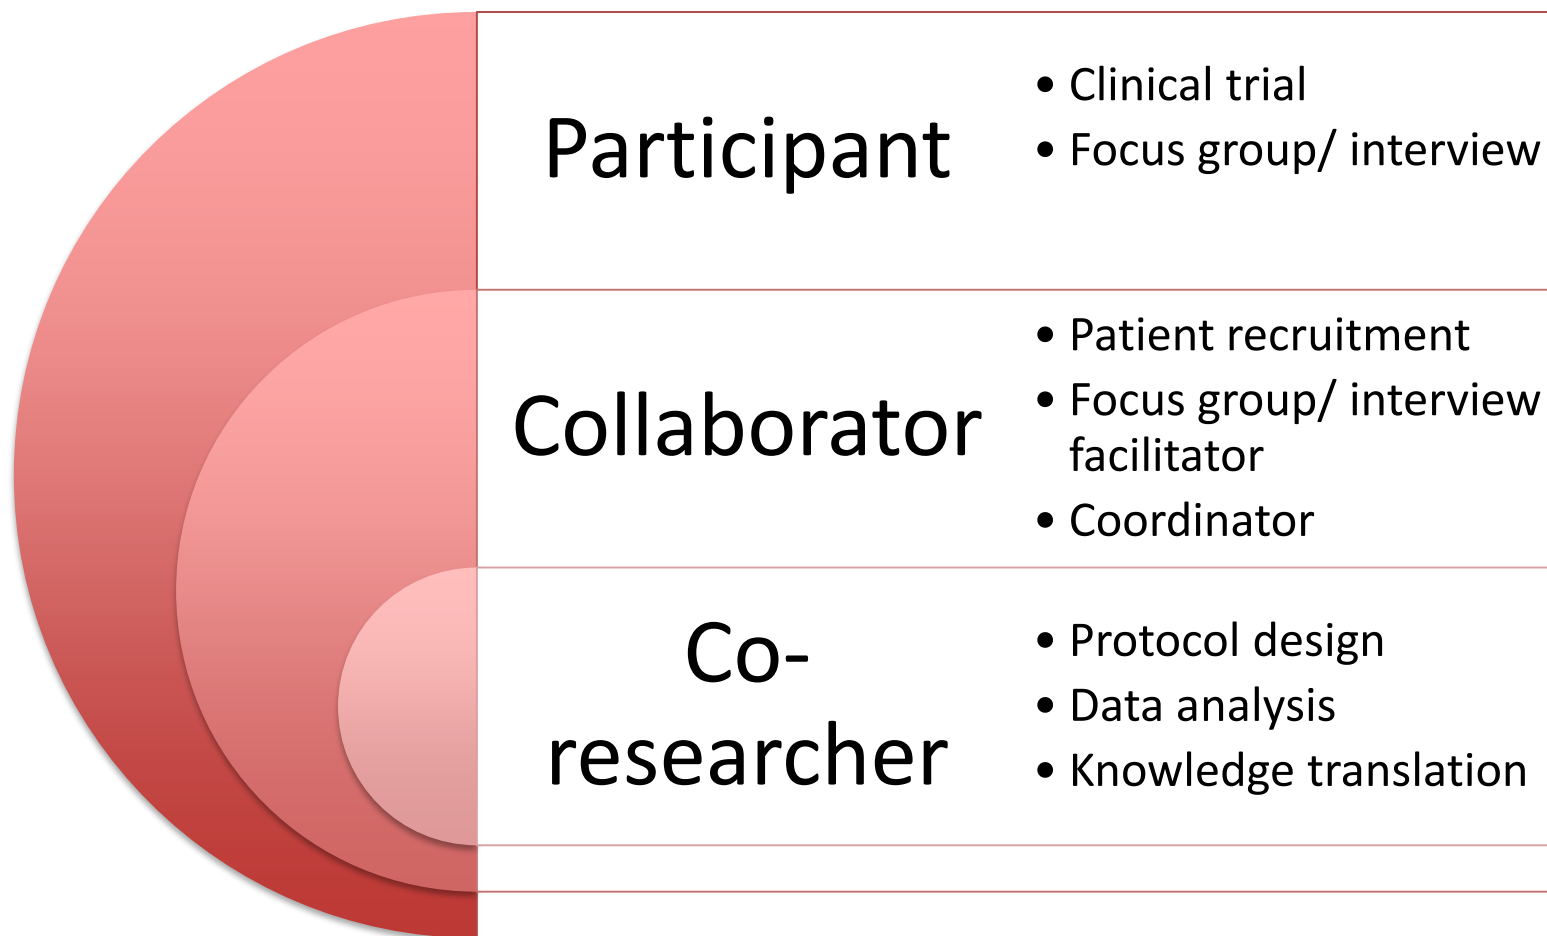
Participant

- Clinical trial
- Focus group/ interview

Collaborator

- Patient recruitment
- Focus group/ interview facilitator
- Coordinator

Co-researcher

- Protocol design
- Data analysis
- Knowledge translation